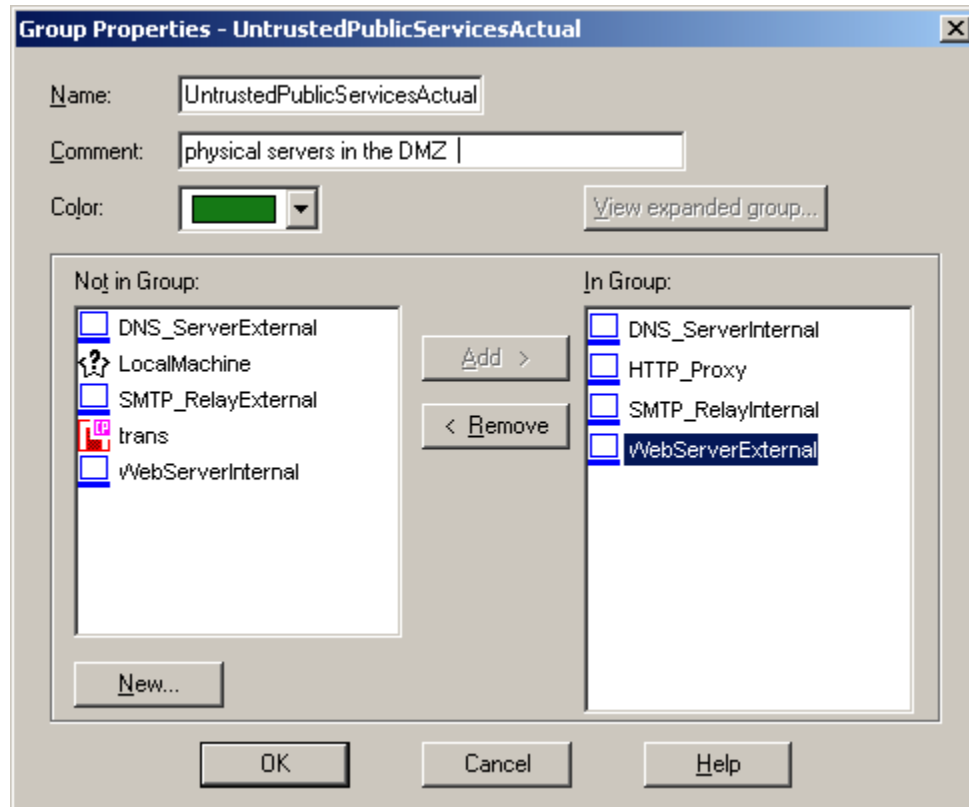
Group Properties - UntrustedPublicServicesActual

Name: UntrustedPublicServicesActual

Comment: physical servers in the DMZ

Color:

View expanded group...

Not in Group:

DNS_ServerExternal
LocalMachine
SMTP_RelayExternal
trans
WebServerInternal

Add >

< Remove

In Group:

DNS_ServerInternal
HTTP_Proxy
SMTP_RelayInternal
WebServerExternal

New...

OK

Cancel

Help